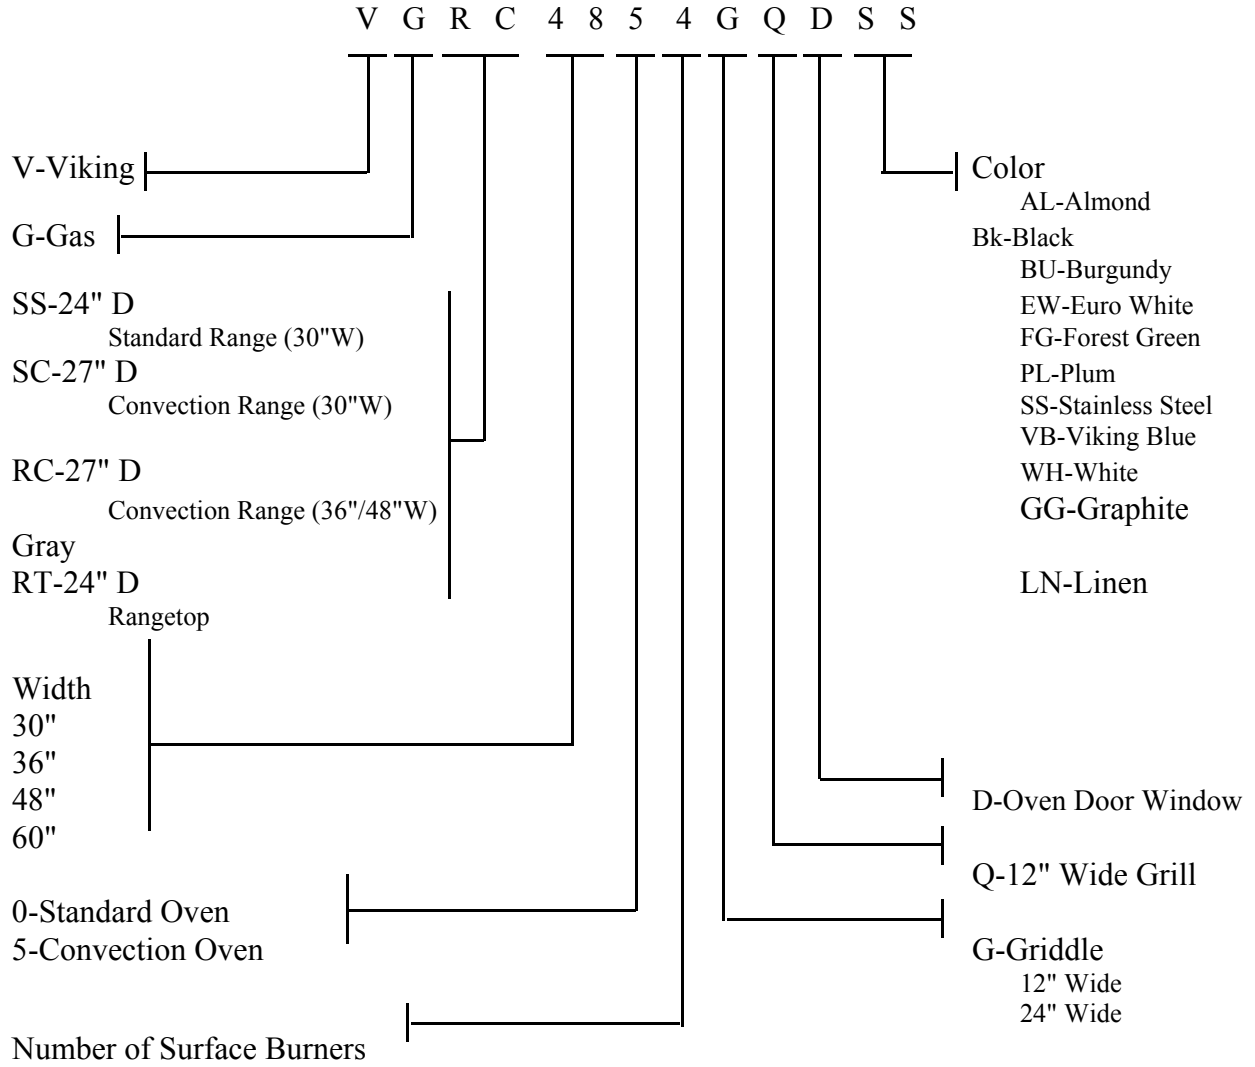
V G R C 4 8 5 4 G Q D S S

V-Viking

G-Gas

SS-24" D
Standard Range (30"W)
SC-27" D
Convection Range (30"W)

RC-27" D
Convection Range (36"/48"W)
Gray
RT-24" D
Rangetop

Width
30"
36"
48"
60"

0-Standard Oven
5-Convection Oven

Number of Surface Burners

Color
AL-Almond
Bk-Black
BU-Burgundy
EW-Euro White
FG-Forest Green
PL-Plum
SS-Stainless Steel
VB-Viking Blue
WH-White
GG-Graphite

LN-Linen

D-Oven Door Window

Q-12" Wide Grill

G-Griddle
12" Wide
24" Wide